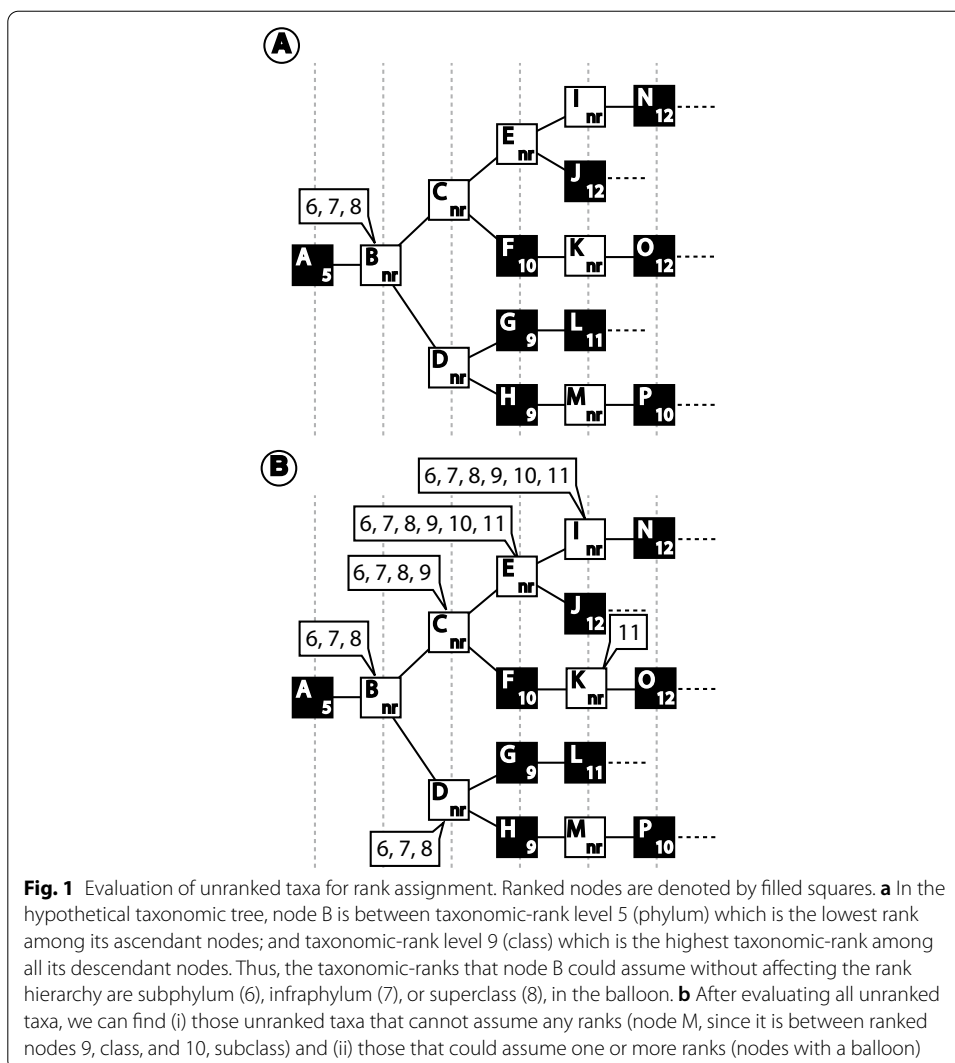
A

6, 7, 8

A 5
B nr
C nr
D nr
E nr
F 10
G 9
H 9
I nr
J 12
K nr
L 11
M nr
N 12
O 12
P 10

B

6, 7, 8, 9, 10, 11

6, 7, 8, 9, 10, 11

6, 7, 8, 9

6, 7, 8

11

6, 7, 8

A 5
B nr
C nr
D nr
E nr
F 10
G 9
H 9
I nr
J 12
K nr
L 11
M nr
N 12
O 12
P 10

**Fig. 1** Evaluation of unranked taxa for rank assignment. Ranked nodes are denoted by filled squares. **a** In the hypothetical taxonomic tree, node B is between taxonomic-rank level 5 (phylum) which is the lowest rank among its ascendant nodes; and taxonomic-rank level 9 (class) which is the highest taxonomic-rank among all its descendant nodes. Thus, the taxonomic-ranks that node B could assume without affecting the rank hierarchy are subphylum (6), infraphylum (7), or superclass (8), in the balloon. **b** After evaluating all unranked taxa, we can find (i) those unranked taxa that cannot assume any ranks (node M, since it is between ranked nodes 9, class, and 10, subclass) and (ii) those that could assume one or more ranks (nodes with a balloon)